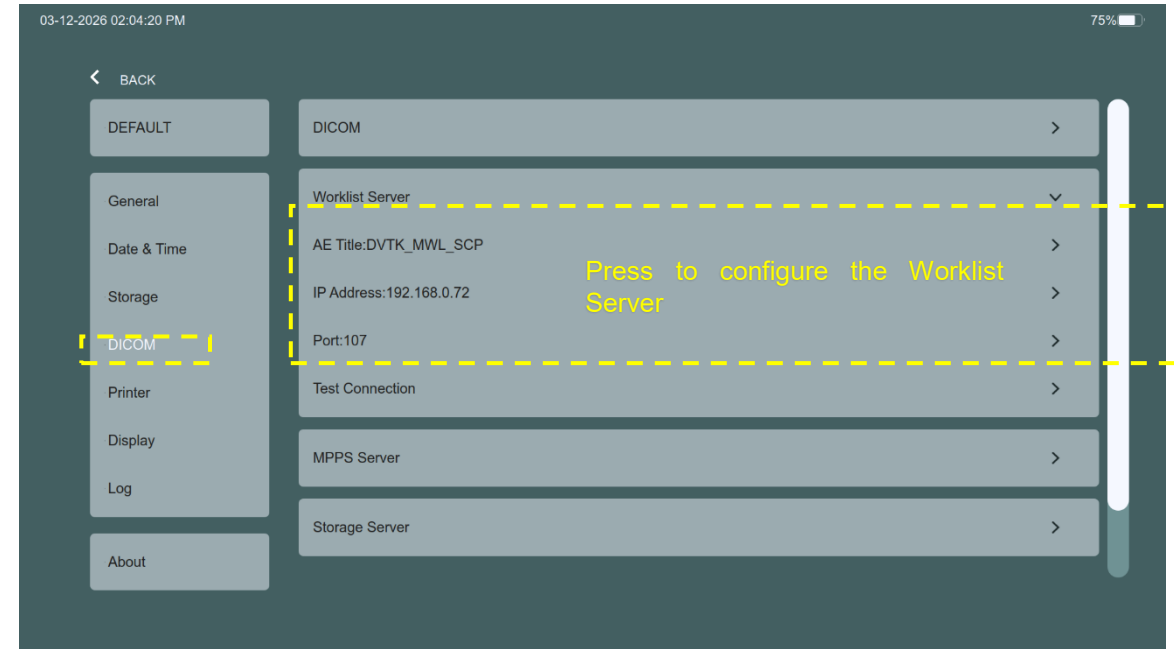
03-12-2026 02:04:20 PM

75%

BACK

DEFAULT

General

Date & Time

Storage

DICOM

Printer

Display

Log

About

DICOM

Worklist Server

AE Title:DVTK_MWL_SCP

IP Address:192.168.0.72

Port:107

Test Connection

MPPS Server

Storage Server

Press to configure the Worklist Server